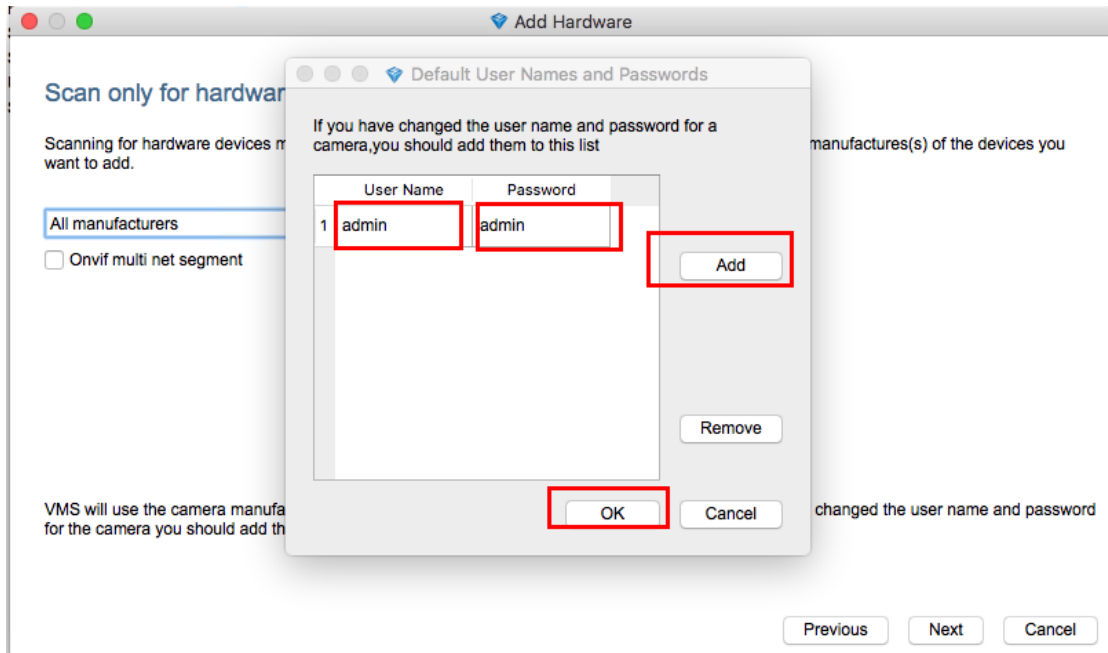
Add Hardware

Scan only for hardwar

Scanning for hardware devices m manufactures(s) of the devices you want to add.

All manufacturers

Onvif multi net segment

VMS will use the camera manufa changed the user name and password for the camera you should add th

Default User Names and Passwords

If you have changed the user name and password for a camera,you should add them to this list

| | User Name | Password |
|---|---|---|
| 1 | admin | admin |

Add

Remove

OK

Cancel

Previous

Next

Cancel